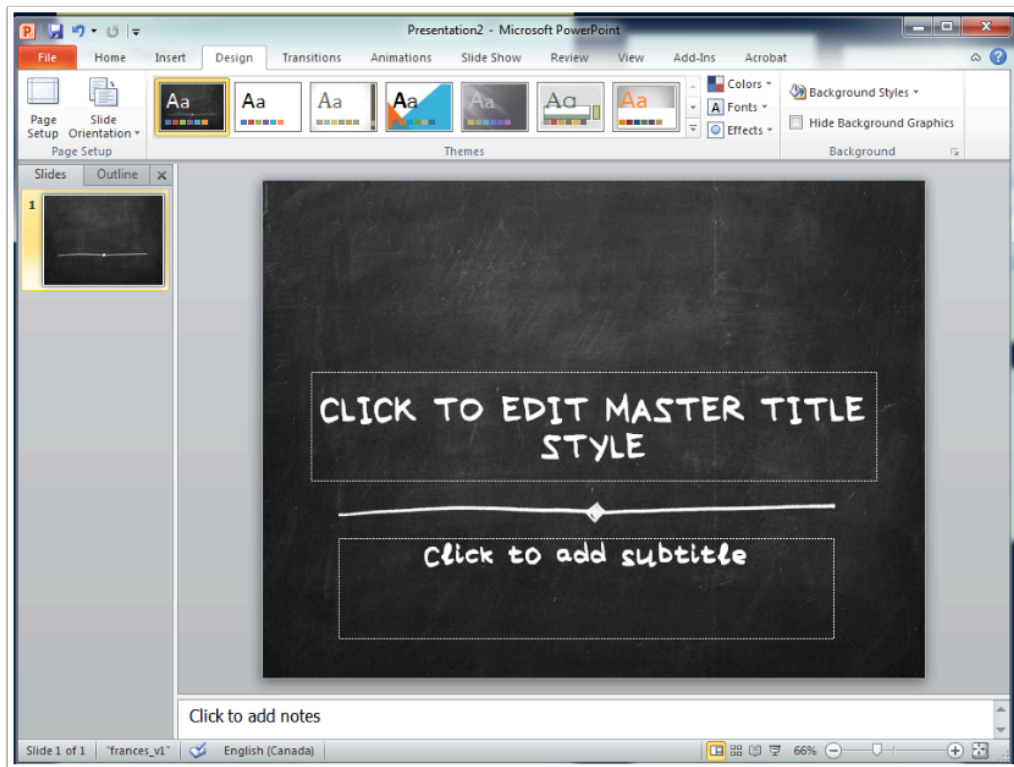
Presentation2 - Microsoft PowerPoint

File Home Insert Design Transitions Animations Slide Show Review View Add-Ins Acrobat

Page Setup Slide Orientation
Page Setup

Aa Aa Aa Aa Aa Aa Aa
Themes

Colors
Fonts
Effects

Background Styles
Hide Background Graphics
Background

Slides Outline

1

CLICK TO EDIT MASTER TITLE STYLE

Click to add subtitle

Click to add notes

Slide 1 of 1 "frances_v1" English (Canada) 66%